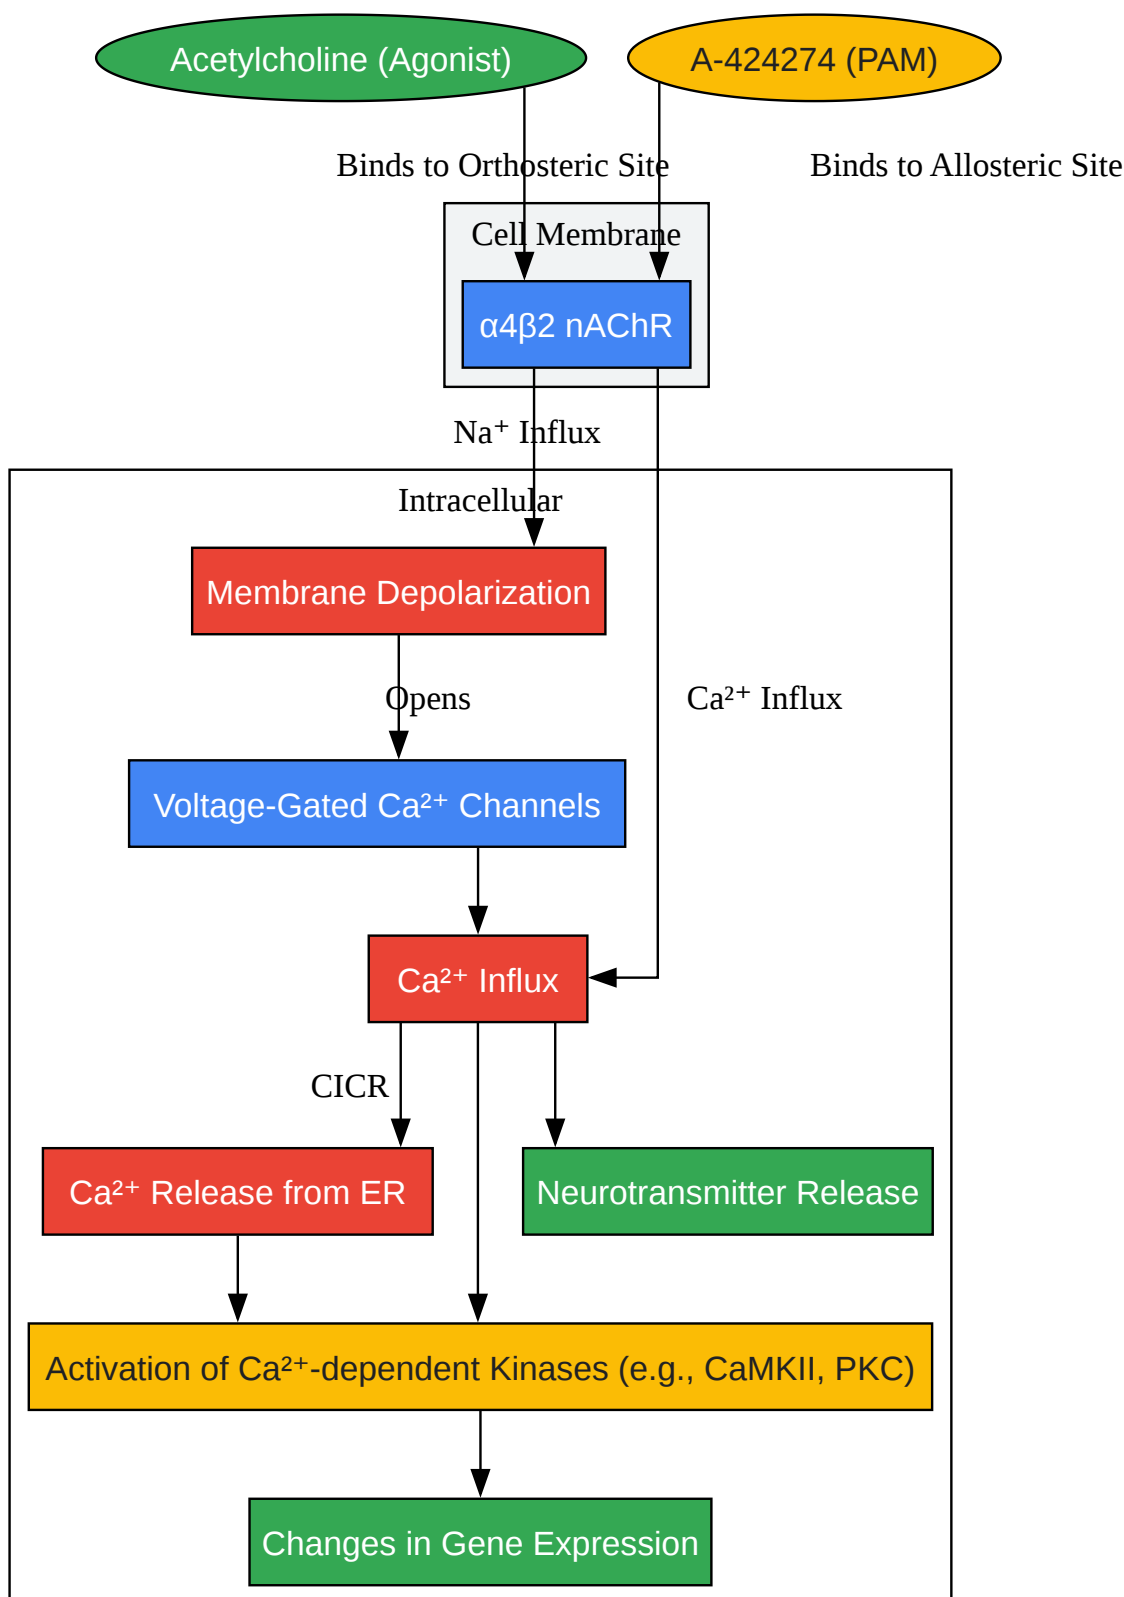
Acetylcholine (Agonist)

A-424274 (PAM)

Binds to Orthosteric Site

Binds to Allosteric Site

Cell Membrane

α4β2 nAChR

$Na^+$ Influx

Intracellular

Membrane Depolarization

Opens

$Ca^{2+}$ Influx

Voltage-Gated $Ca^{2+}$ Channels

$Ca^{2+}$ Influx

CICR

$Ca^{2+}$ Release from ER

Neurotransmitter Release

Activation of $Ca^{2+}$-dependent Kinases (e.g., CaMKII, PKC)

Changes in Gene Expression